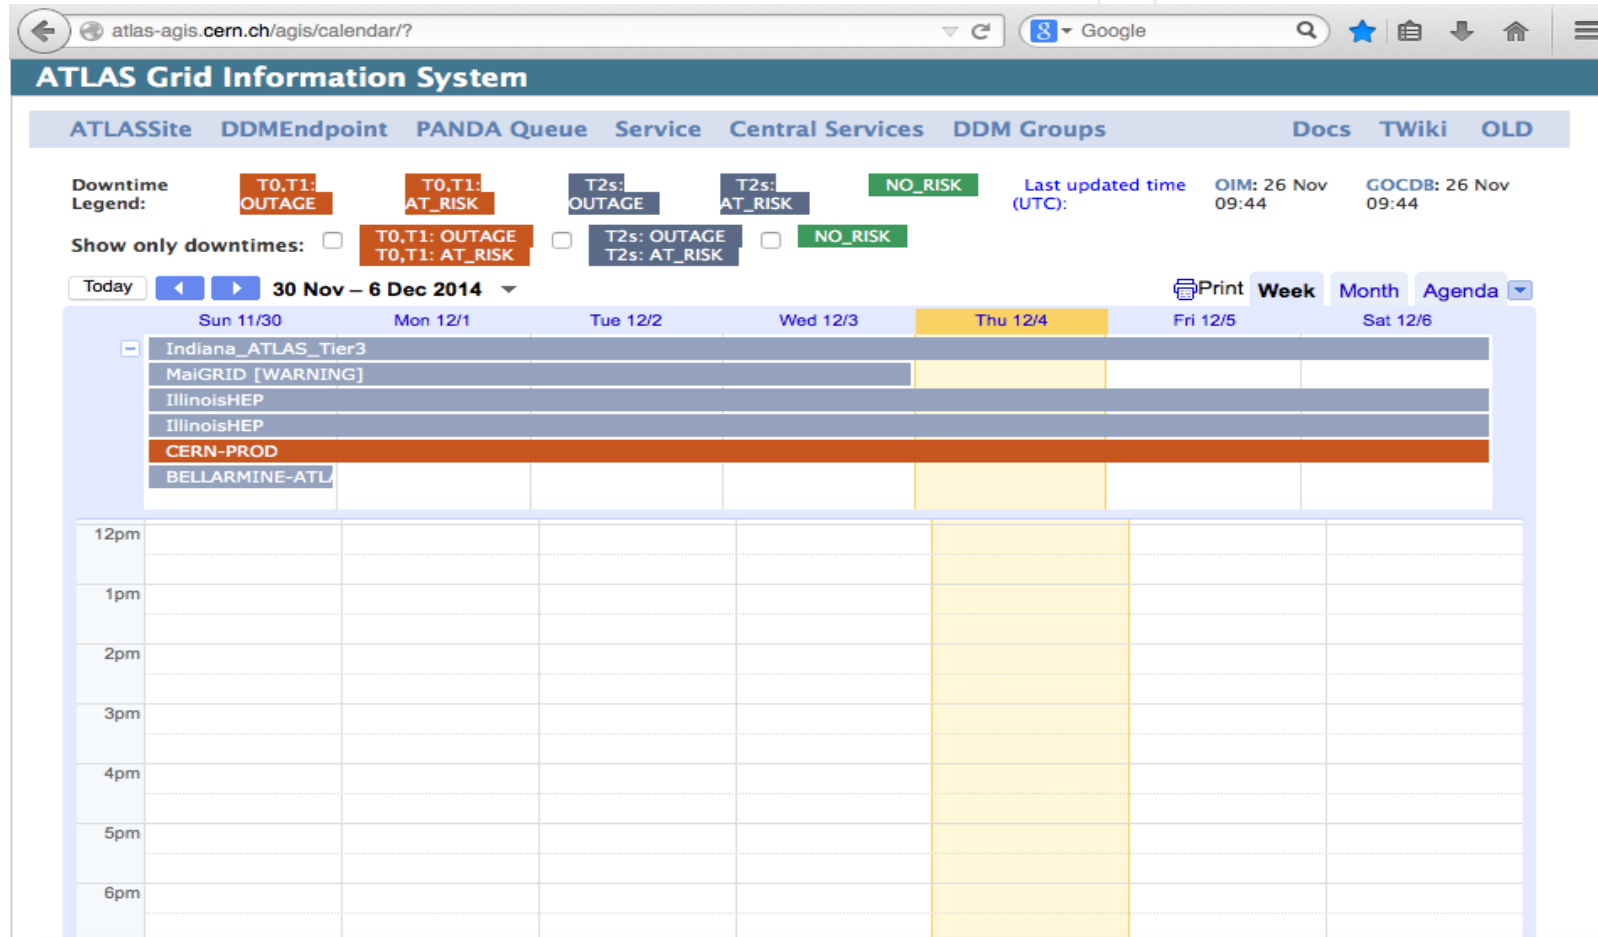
atlas-agis.cern.ch/agis/calendar/?

Google

ATLAS Grid Information System

ATLASSite DDMEndpoint PANDA Queue Service Central Services DDM Groups Docs TWiki OLD

Downtime Legend: T0,T1: OUTAGE T0,T1: AT_RISK T2s: OUTAGE T2s: AT_RISK NO_RISK Last updated time (UTC): OIM: 26 Nov 09:44 GOCDB: 26 Nov 09:44

Show only downtimes: T0,T1: OUTAGE T0,T1: AT_RISK T2s: OUTAGE T2s: AT_RISK NO_RISK

Today 30 Nov – 6 Dec 2014 Print Week Month Agenda

| Sun 11/30 | Mon 12/1 | Tue 12/2 | Wed 12/3 | Thu 12/4 | Fri 12/5 | Sat 12/6 |
|---|---|---|---|---|---|---|

Indiana_ATLAS_Tier3
MaiGRID [WARNING]
IllinoisHEP
IllinoisHEP
CERN-PROD
BELLARMINE-ATL

12pm
1pm
2pm
3pm
4pm
5pm
6pm